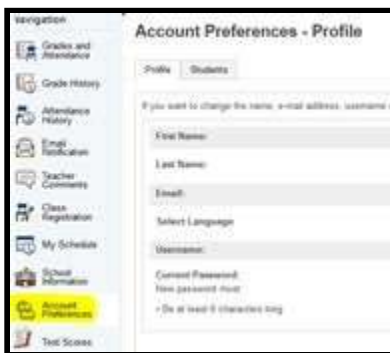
Navigation

Grades and Attendance

Grade History

Attendance History

Email Notification

Teacher Comments

Class Registration

My Schedule

School Information

Account Preferences

Test Scores

Account Preferences - Profile

Profile

Students

If you want to change the name, e-mail address, username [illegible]

First Name:

Last Name:

Email:

Select Language

Username:

Current Password:

New password must:

• Be at least 8 characters long